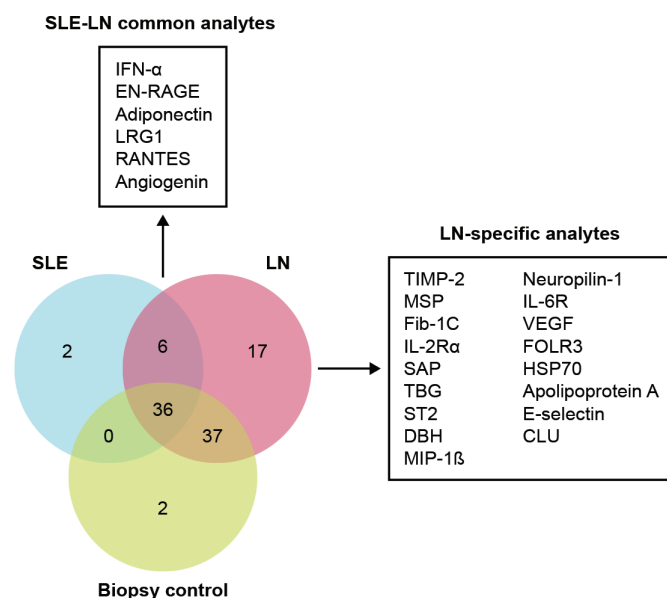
SLE-LN common analytes

IFN-α
EN-RAGE
Adiponectin
LRG1
RANTES
Angiogenin

SLE

LN

2

6

17

36

0

37

2

Biopsy control

LN-specific analytes

TIMP-2
MSP
Fib-1C
IL-2Rα
SAP
TBG
ST2
DBH
MIP-1ß

Neuropilin-1
IL-6R
VEGF
FOLR3
HSP70
Apolipoprotein A
E-selectin
CLU